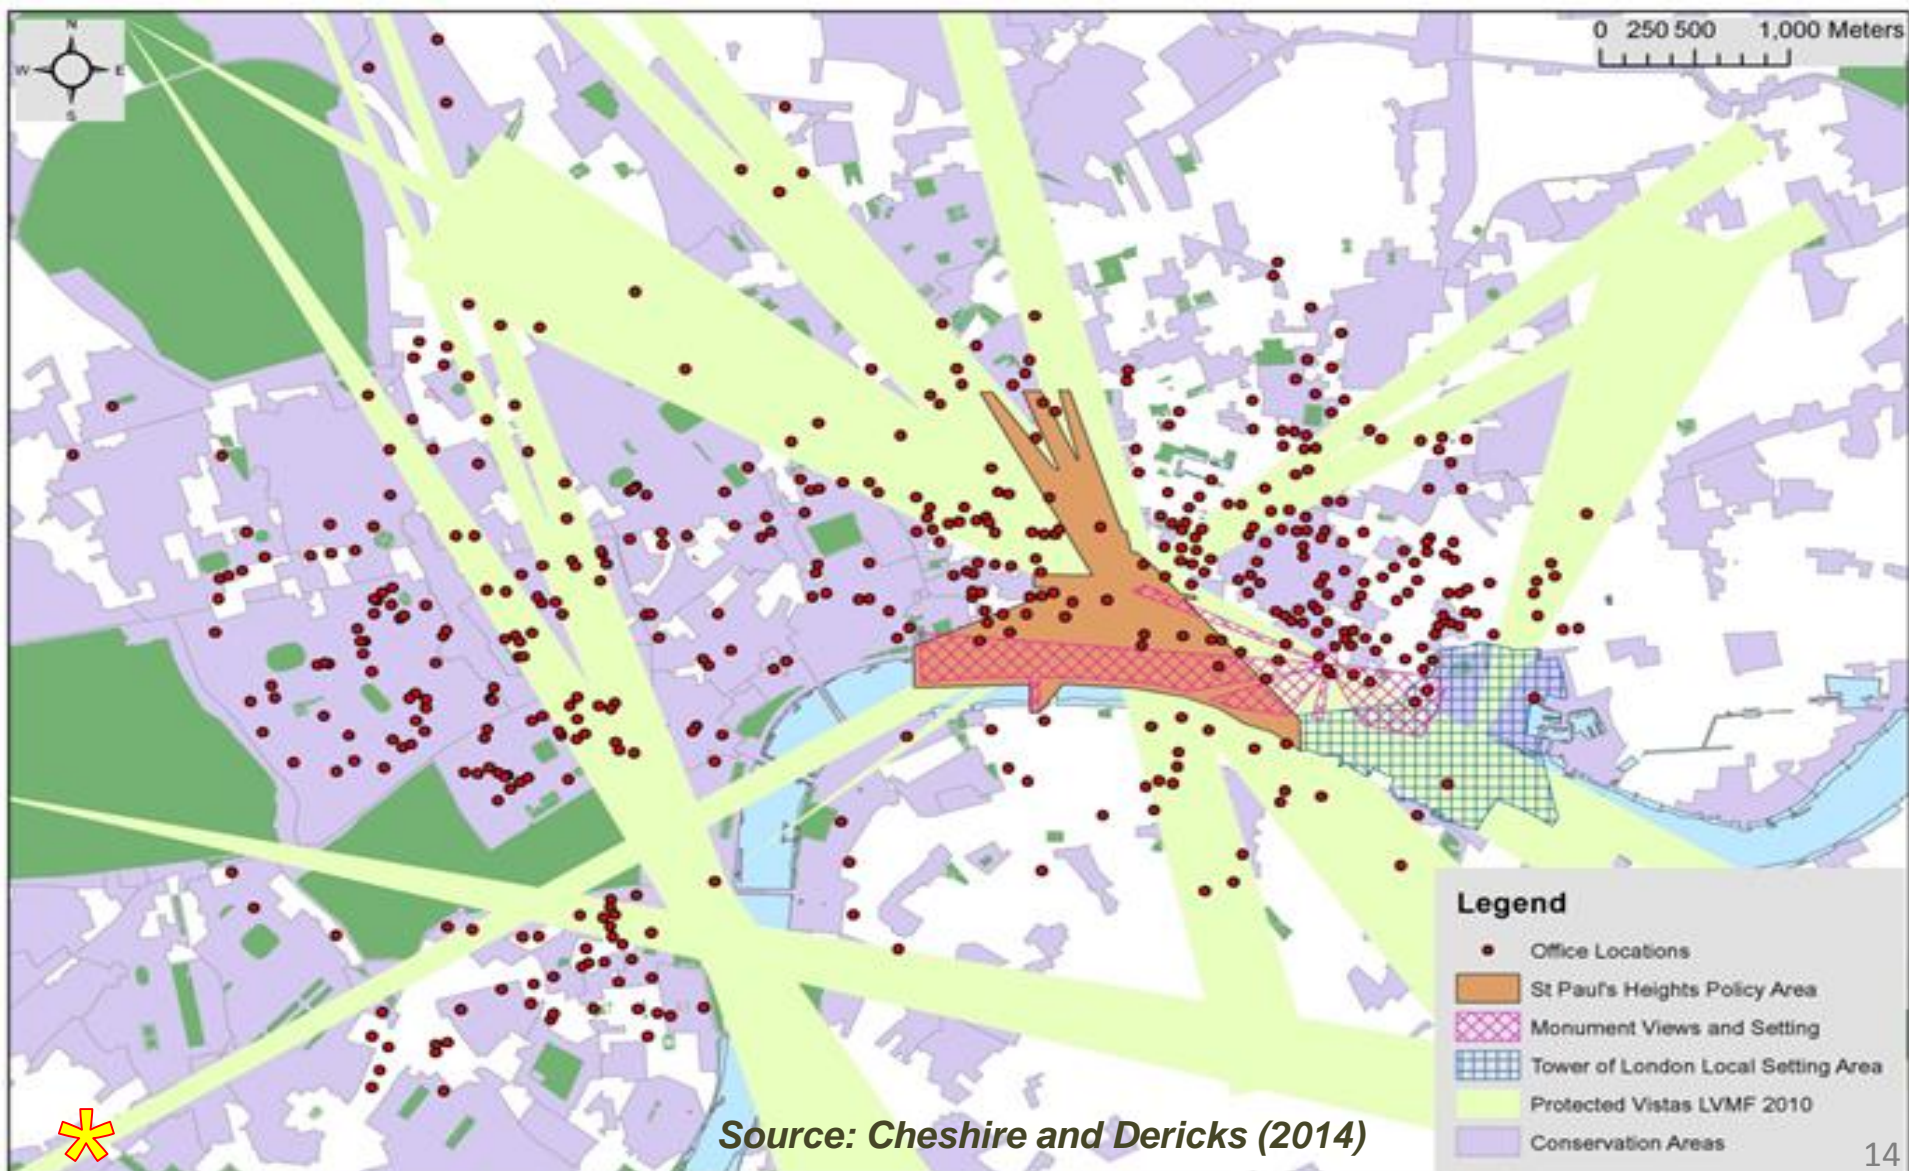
N
W E
S

0 250 500 1,000 Meters

Legend
Office Locations
St Paul's Heights Policy Area
Monument Views and Setting
Tower of London Local Setting Area
Protected Vistas LVMF 2010
Conservation Areas

Source: Cheshire and Dericks (2014)

14